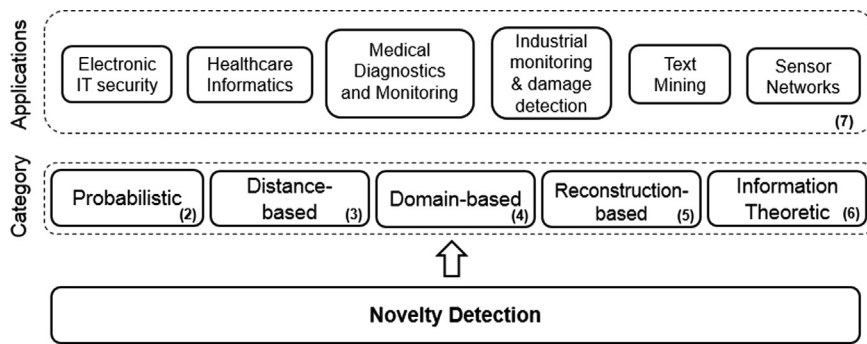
Applications

Electronic IT security

Healthcare Informatics

Medical Diagnostics and Monitoring

Industrial monitoring & damage detection

Text Mining

Sensor Networks

(7)

Category

Probabilistic (2)

Distance-based (3)

Domain-based (4)

Reconstruction-based (5)

Information Theoretic (6)

Novelty Detection